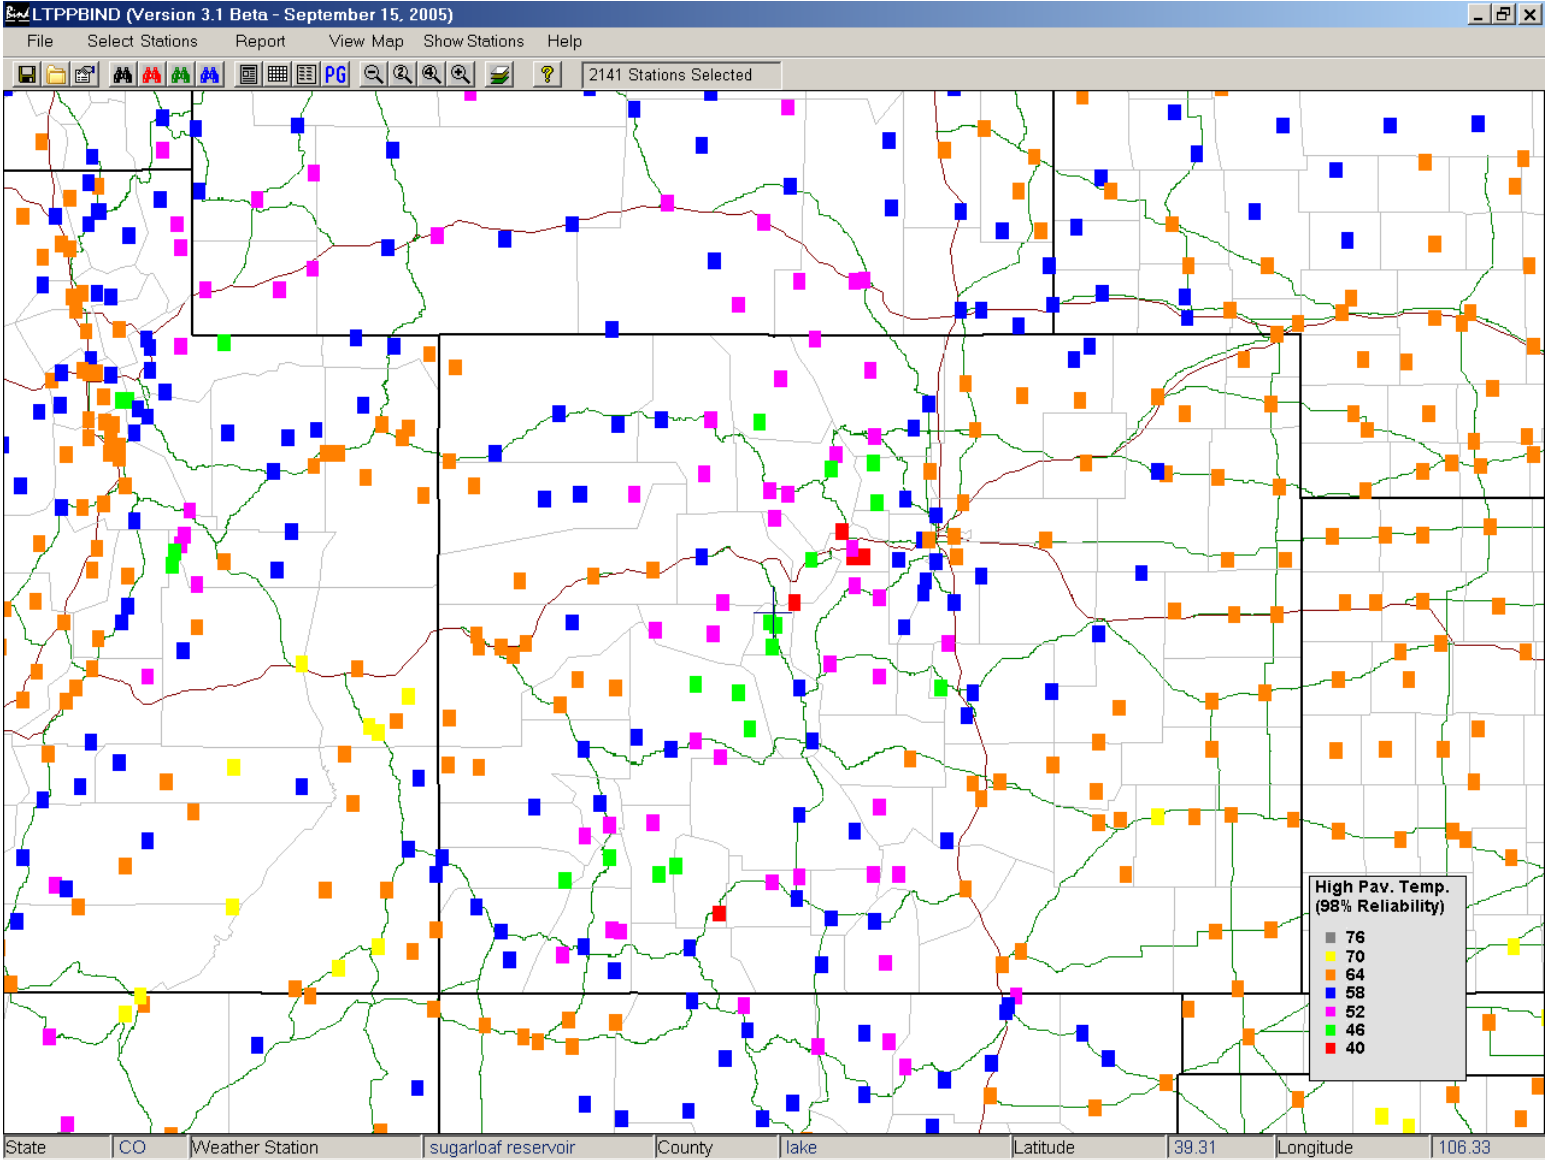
LTPPBIND (Version 3.1 Beta - September 15, 2005)

File Select Stations Report View Map Show Stations Help

PG

2141 Stations Selected

High Pav. Temp. (98% Reliability)
76
70
64
58
52
46
40

State CO Weather Station sugarloaf reservoir County lake Latitude 39.31 Longitude 106.33